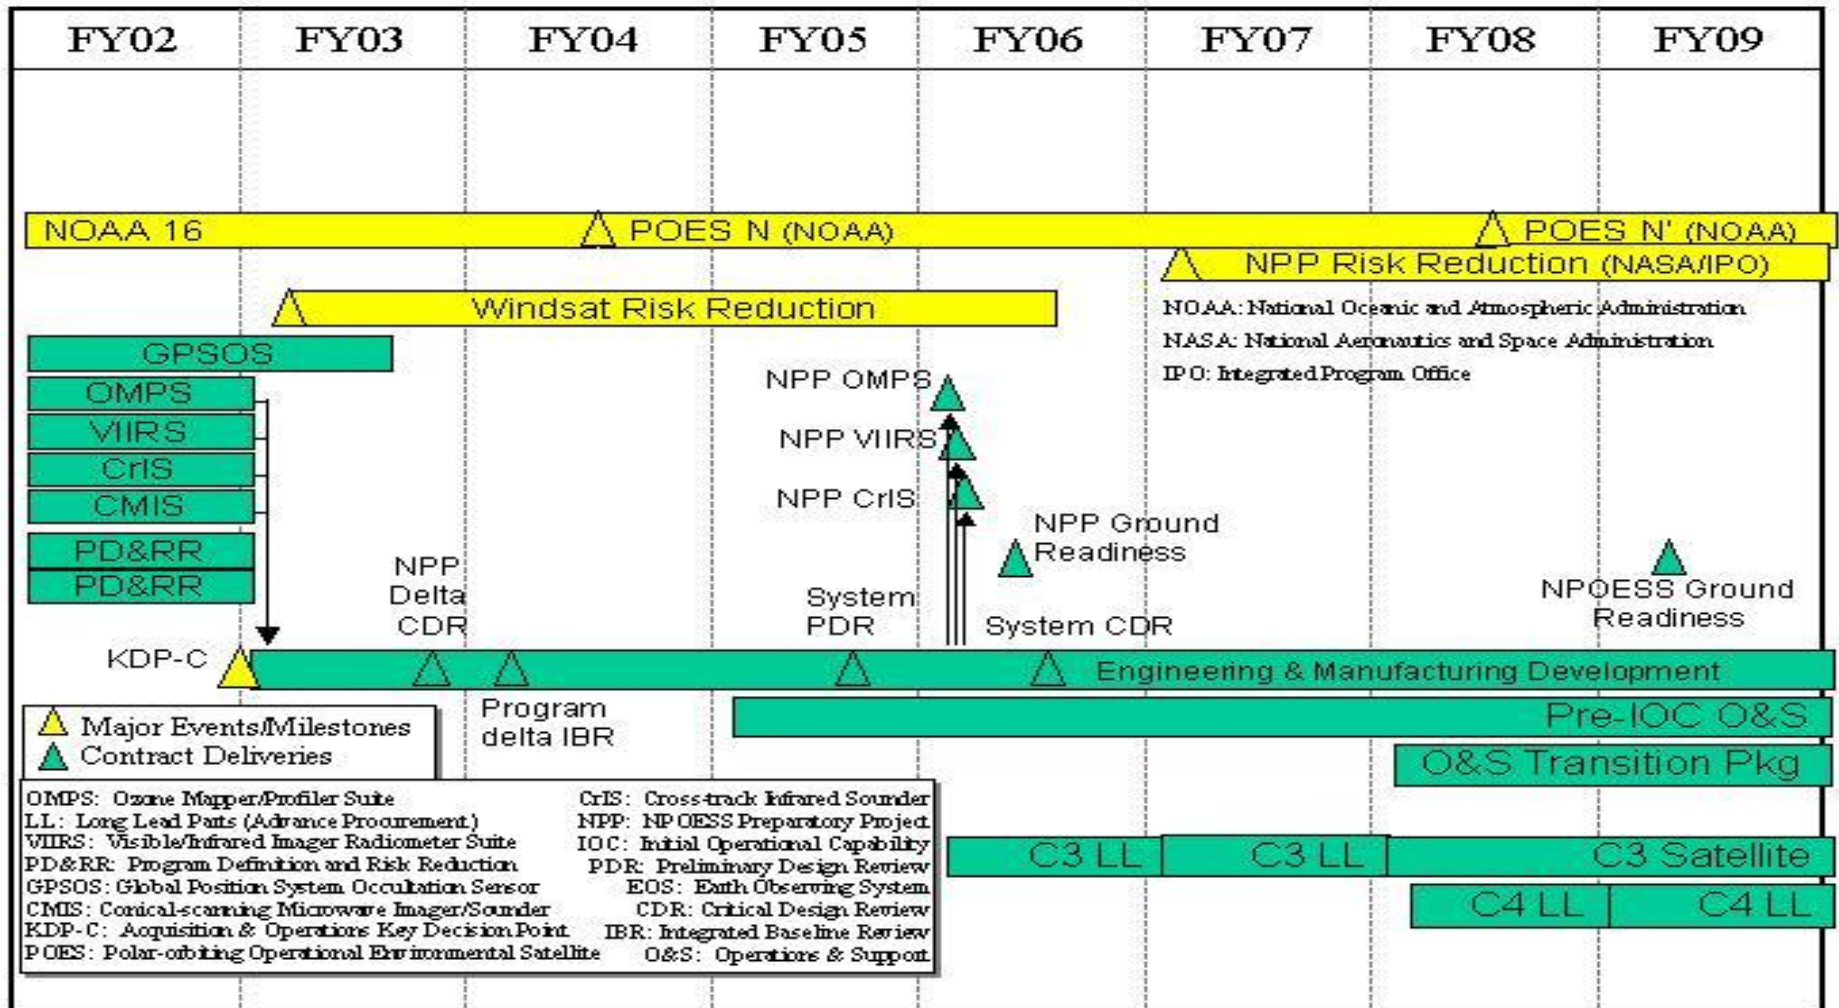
| FY02 | FY03 | FY04 | FY05 | FY06 | FY07 | FY08 | FY09 |
|---|---|---|---|---|---|---|---|

NOAA 16
POES N (NOAA)
POES N' (NOAA)
NPP Risk Reduction (NASA/IPO)
Windsat Risk Reduction

NOAA: National Oceanic and Atmospheric Administration
NASA: National Aeronautics and Space Administration
IPO: Integrated Program Office

GPSOS
OMPS
VIIRS
CrIS
CMIS
PD&RR
PD&RR

NPP OMPS
NPP VIIRS
NPP CrIS
NPP Ground Readiness
NPOESS Ground Readiness

NPP Delta CDR
System PDR
System CDR

KDP-C
Engineering & Manufacturing Development

Major Events/Milestones
Contract Deliveries

Program delta IBR

Pre-IOC O&S
O&S Transition Pkg
C3 LL
C3 LL
C3 Satellite
C4 LL
C4 LL

OMPS: Ozone Mapper/Profiler Suite
LL: Long Lead Parts (Advance Procurement)
VIIRS: Visible/Infrared Imager Radiometer Suite
PD&RR: Program Definition and Risk Reduction
GPSOS: Global Position System Occultation Sensor
CMIS: Conical-scanning Microwave Imager/Sounder
KDP-C: Acquisition & Operations Key Decision Point
POES: Polar-orbiting Operational Environmental Satellite

CrIS: Cross-track Infrared Sounder
NPP: NPOESS Preparatory Project
IOC: Initial Operational Capability
PDR: Preliminary Design Review
EOS: Earth Observing System
CDR: Critical Design Review
IBR: Integrated Baseline Review
O&S: Operations & Support